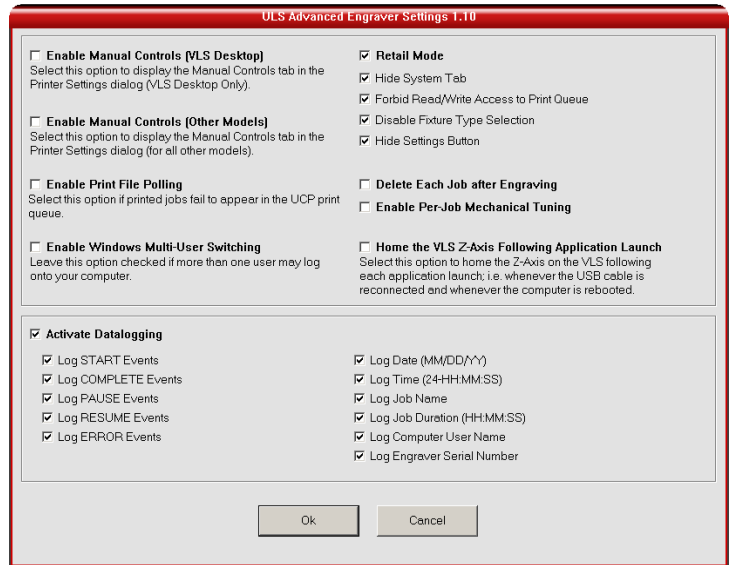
ULS Advanced Engraver Settings 1.10

☐ Enable Manual Controls (VLS Desktop)
Select this option to display the Manual Controls tab in the Printer Settings dialog (VLS Desktop Only).

☐ Enable Manual Controls (Other Models)
Select this option to display the Manual Controls tab in the Printer Settings dialog (for all other models).

☐ Enable Print File Polling
Select this option if printed jobs fail to appear in the UCP print queue.

☐ Enable Windows Multi-User Switching
Leave this option checked if more than one user may log onto your computer.

☑ Retail Mode
☑ Hide System Tab
☑ Forbid Read/Write Access to Print Queue
☑ Disable Fixture Type Selection
☑ Hide Settings Button

☐ Delete Each Job after Engraving
☐ Enable Per-Job Mechanical Tuning

☐ Home the VLS Z-Axis Following Application Launch
Select this option to home the Z-Axis on the VLS following each application launch; i.e. whenever the USB cable is reconnected and whenever the computer is rebooted.

☑ Activate Datalogging

☑ Log START Events
☑ Log COMPLETE Events
☑ Log PAUSE Events
☑ Log RESUME Events
☑ Log ERROR Events

☑ Log Date (MM/DD/YY)
☑ Log Time (24-HH:MM:SS)
☑ Log Job Name
☑ Log Job Duration (HH:MM:SS)
☑ Log Computer User Name
☑ Log Engraver Serial Number

Ok
Cancel